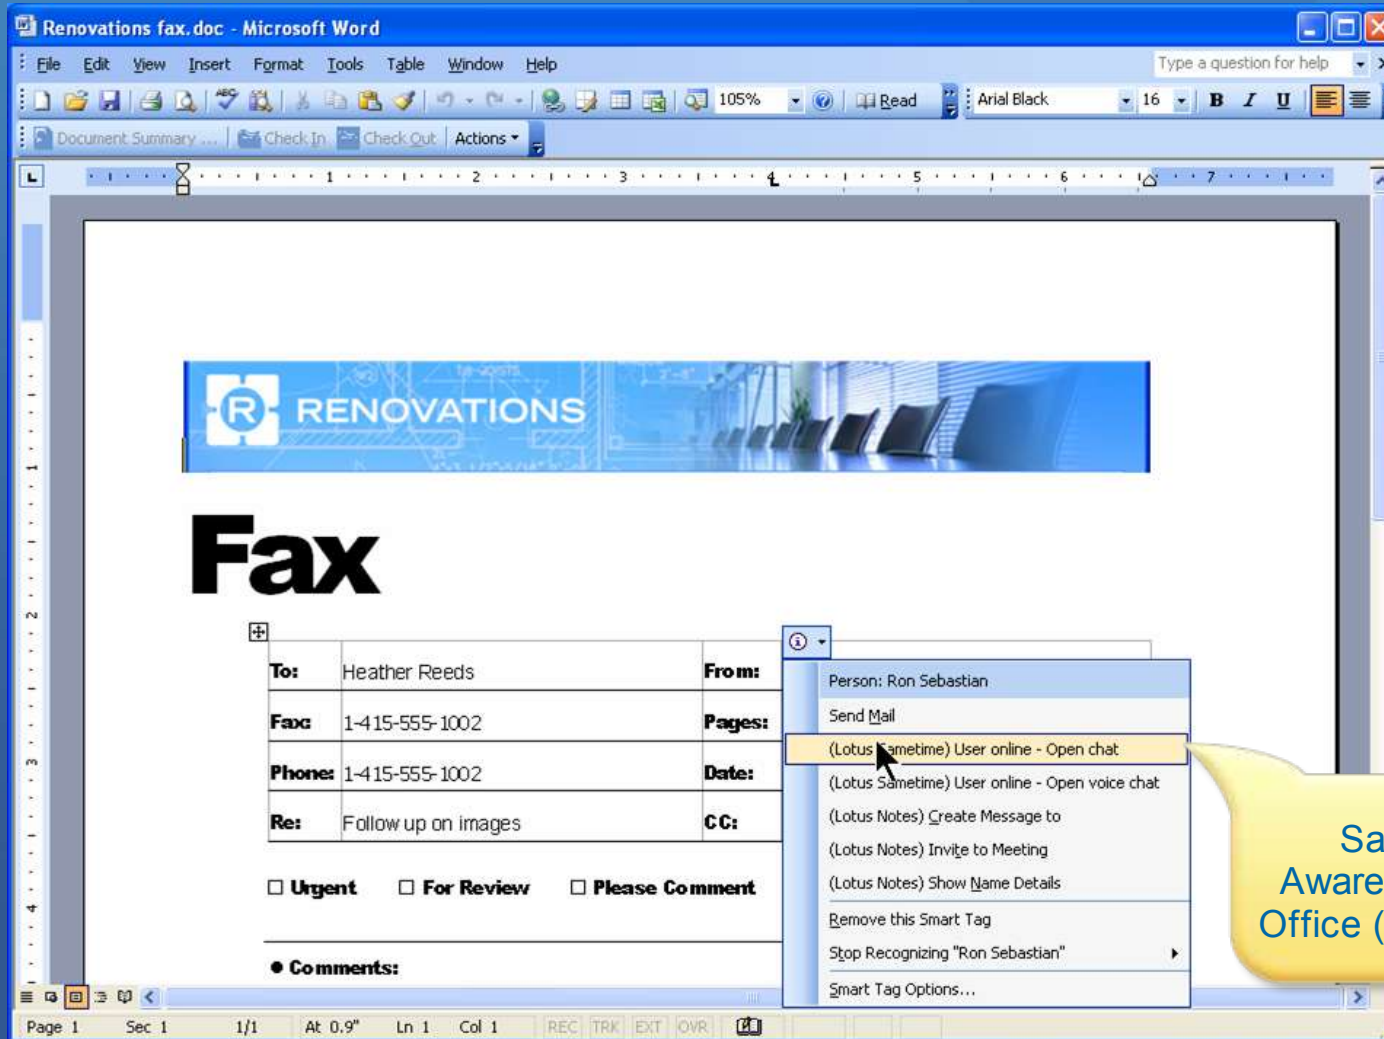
Renovations fax.doc - Microsoft Word

File Edit View Insert Format Tools Table Window Help

Type a question for help

105% Read Arial Black 16 B I U

Document Summary ... Check In Check Out Actions

RENOVATIONS

Fax

| To: | Heather Reeds | From: |
|---|---|---|
| Fax: | 1-415-555-1002 | Pages: |
| Phone: | 1-415-555-1002 | Date: |
| Re: | Follow up on images | CC: |

☐ Urgent ☐ For Review ☐ Please Comment

● Comments:

Person: Ron Sebastian
Send Mail
(Lotus Sametime) User online - Open chat
(Lotus Sametime) User online - Open voice chat
(Lotus Notes) Create Message to
(Lotus Notes) Invite to Meeting
(Lotus Notes) Show Name Details
Remove this Smart Tag
Stop Recognizing "Ron Sebastian"
Smart Tag Options...

Sa
Aware
Office (

Page 1 Sec 1 1/1 At 0.9" Ln 1 Col 1 REC TRK EXT OVR